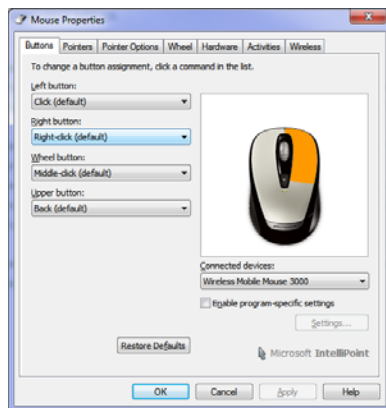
Mouse Properties

Buttons | Pointers | Pointer Options | Wheel | Hardware | Activities | Wireless

To change a button assignment, click a command in the list.

Left button:
Click (default)

Right button:
Right-click (default)

Wheel button:
Middle-click (default)

Upper button:
Back (default)

Connected devices:
Wireless Mobile Mouse 3000

Enable program-specific settings

Settings...

Restore Defaults

Microsoft IntelliPoint

OK | Cancel | Apply | Help